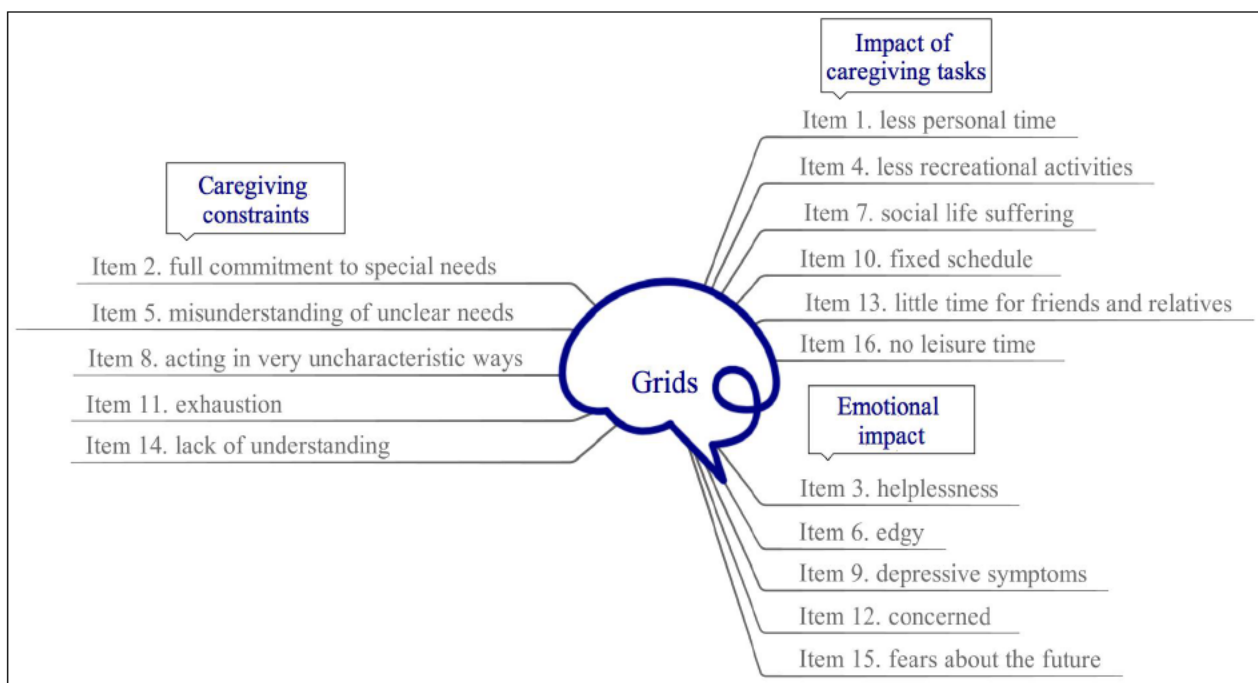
Impact of caregiving tasks

Item 1. less personal time

Item 4. less recreational activities

Item 7. social life suffering

Item 10. fixed schedule

Item 13. little time for friends and relatives

Item 16. no leisure time

Caregiving constraints

Item 2. full commitment to special needs

Item 5. misunderstanding of unclear needs

Item 8. acting in very uncharacteristic ways

Item 11. exhaustion

Item 14. lack of understanding

Grids

Emotional impact

Item 3. helplessness

Item 6. edgy

Item 9. depressive symptoms

Item 12. concerned

Item 15. fears about the future